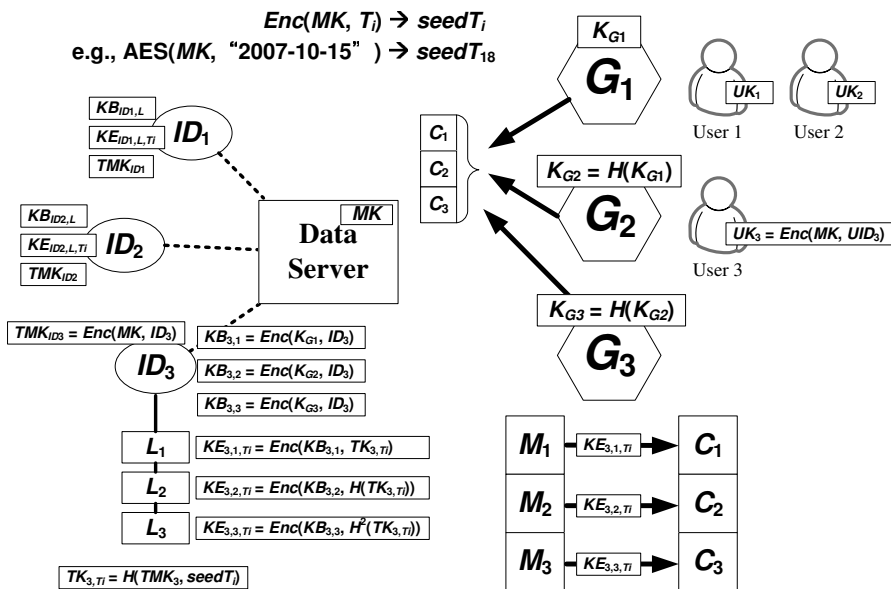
$Enc(MK, T_i) \rightarrow seedT_i$
e.g., AES($MK$, "2007-10-15") $\rightarrow seedT_{18}$

$K_{G1}$
$G_1$
$UK_1$
User 1
$UK_2$
User 2

$KB_{ID1,L}$
$KE_{ID1,L,Ti}$
$ID_1$
$TMK_{ID1}$

$C_1$
$C_2$
$C_3$

$K_{G2} = H(K_{G1})$
$G_2$
$UK_3 = Enc(MK, UID_3)$
User 3

$KB_{ID2,L}$
$KE_{ID2,L,Ti}$
$ID_2$
$TMK_{ID2}$

$MK$
Data Server

$K_{G3} = H(K_{G2})$
$G_3$

$TMK_{ID3} = Enc(MK, ID_3)$
$ID_3$
$KB_{3,1} = Enc(K_{G1}, ID_3)$
$KB_{3,2} = Enc(K_{G2}, ID_3)$
$KB_{3,3} = Enc(K_{G3}, ID_3)$

$L_1$
$KE_{3,1,Ti} = Enc(KB_{3,1}, TK_{3,Ti})$
$L_2$
$KE_{3,2,Ti} = Enc(KB_{3,2}, H(TK_{3,Ti}))$
$L_3$
$KE_{3,3,Ti} = Enc(KB_{3,3}, H^2(TK_{3,Ti}))$

$M_1$
$KE_{3,1,Ti}$
$C_1$
$M_2$
$KE_{3,2,Ti}$
$C_2$
$M_3$
$KE_{3,3,Ti}$
$C_3$

$TK_{3,Ti} = H(TMK_3, seedT_i)$